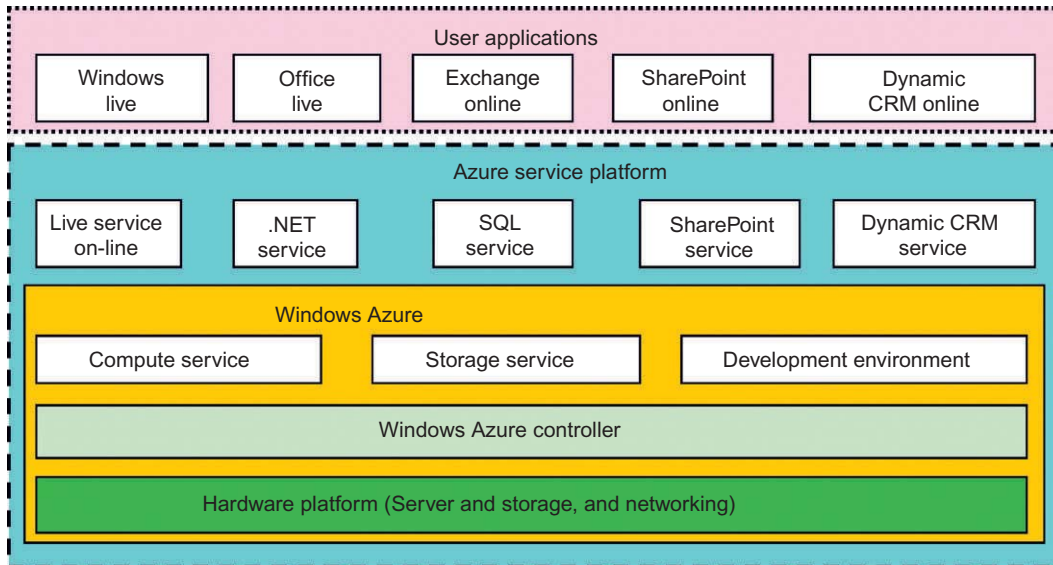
User applications

Windows live

Office live

Exchange online

SharePoint online

Dynamic CRM online

Azure service platform

Live service on-line

.NET service

SQL service

SharePoint service

Dynamic CRM service

Windows Azure

Compute service

Storage service

Development environment

Windows Azure controller

Hardware platform (Server and storage, and networking)